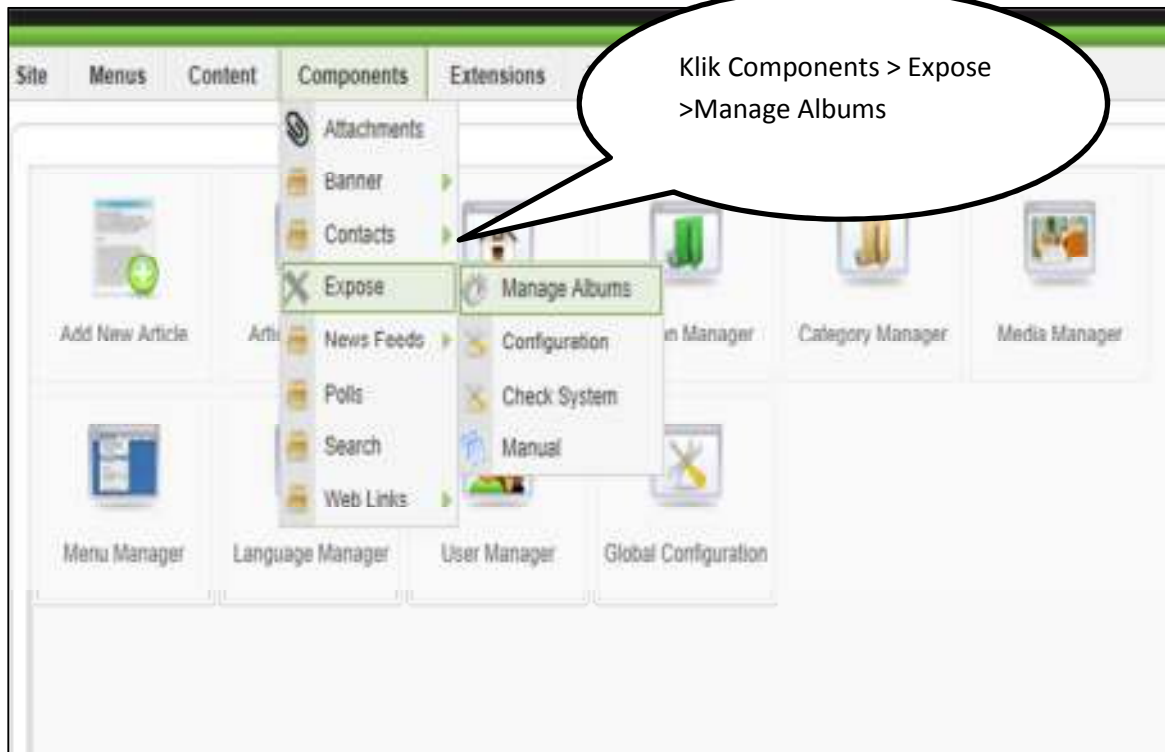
Site Menus Content Components Extensions

Klik Components > Expose >Manage Albums

Attachments
Banner
Contacts
Expose
News Feeds
Polls
Search
Web Links

Manage Albums
Configuration
Check System
Manual

Add New Article
Artic
n Manager
Category Manager
Media Manager

Menu Manager
Language Manager
User Manager
Global Configuration